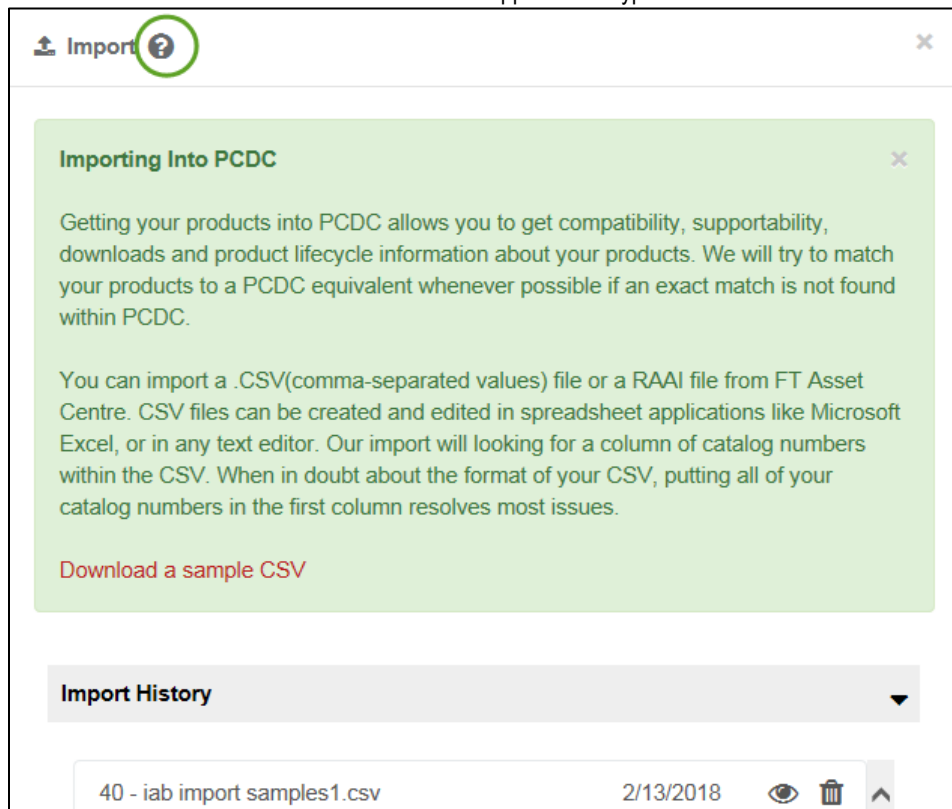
Import

×

Importing Into PCDC

×

Getting your products into PCDC allows you to get compatibility, supportability, downloads and product lifecycle information about your products. We will try to match your products to a PCDC equivalent whenever possible if an exact match is not found within PCDC.

You can import a .CSV(comma-separated values) file or a RAAI file from FT Asset Centre. CSV files can be created and edited in spreadsheet applications like Microsoft Excel, or in any text editor. Our import will looking for a column of catalog numbers within the CSV. When in doubt about the format of your CSV, putting all of your catalog numbers in the first column resolves most issues.

Download a sample CSV

Import History

40 - iab import samples1.csv 2/13/2018